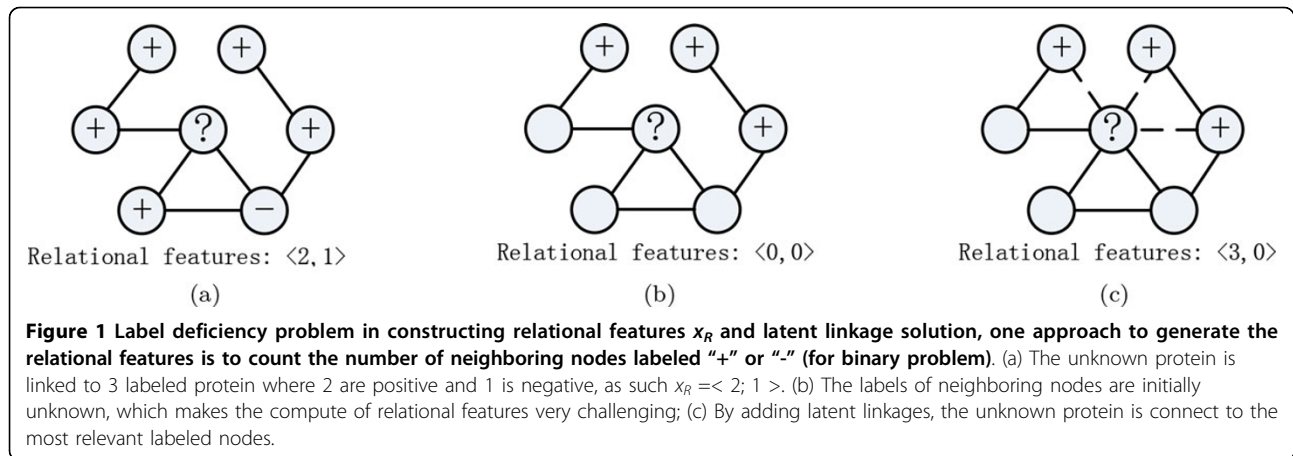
+ +
+ ? +
+ −
Relational features: $\langle 2,1 \rangle$
(a)

+ +
?
+
Relational features: $\langle 0,0 \rangle$
(b)

+ +
? +
Relational features: $\langle 3,0 \rangle$
(c)

**Figure 1 Label deficiency problem in constructing relational features $x_R$ and latent linkage solution, one approach to generate the relational features is to count the number of neighboring nodes labeled "+" or "-" (for binary problem)**. (a) The unknown protein is linked to 3 labeled protein where 2 are positive and 1 is negative, as such $x_R$ =< 2; 1 >. (b) The labels of neighboring nodes are initially unknown, which makes the compute of relational features very challenging; (c) By adding latent linkages, the unknown protein is connect to the most relevant labeled nodes.